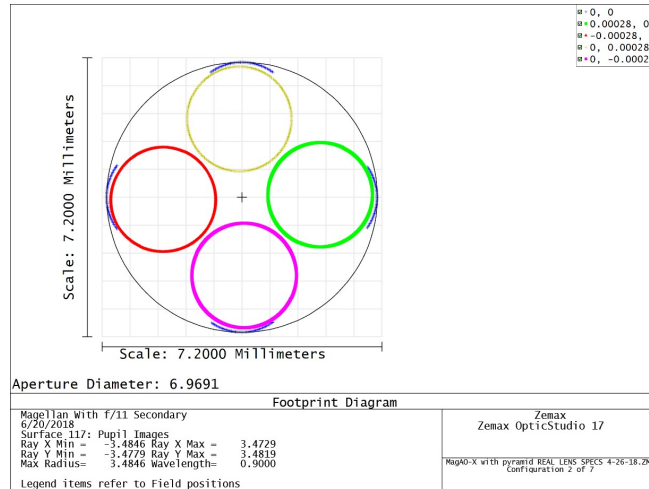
0, 0
0.00028, 0
-0.00028,
0, 0.00028
0, -0.0002

Scale: 7.2000 Millimeters

Scale: 7.2000 Millimeters

Aperture Diameter: 6.9691

Footprint Diagram

Magellan With f/11 Secondary
6/20/2018
Surface 117: Pupil Images
Ray X Min = -3.4846 Ray X Max = 3.4729
Ray Y Min = -3.4779 Ray Y Max = 3.4819
Max Radius= 3.4846 Wavelength= 0.9000

Legend items refer to Field positions

Zemax
Zemax OpticStudio 17

MagAO-X with pyramid REAL LENS SPECS 4-26-18.ZM
Configuration 2 of 7